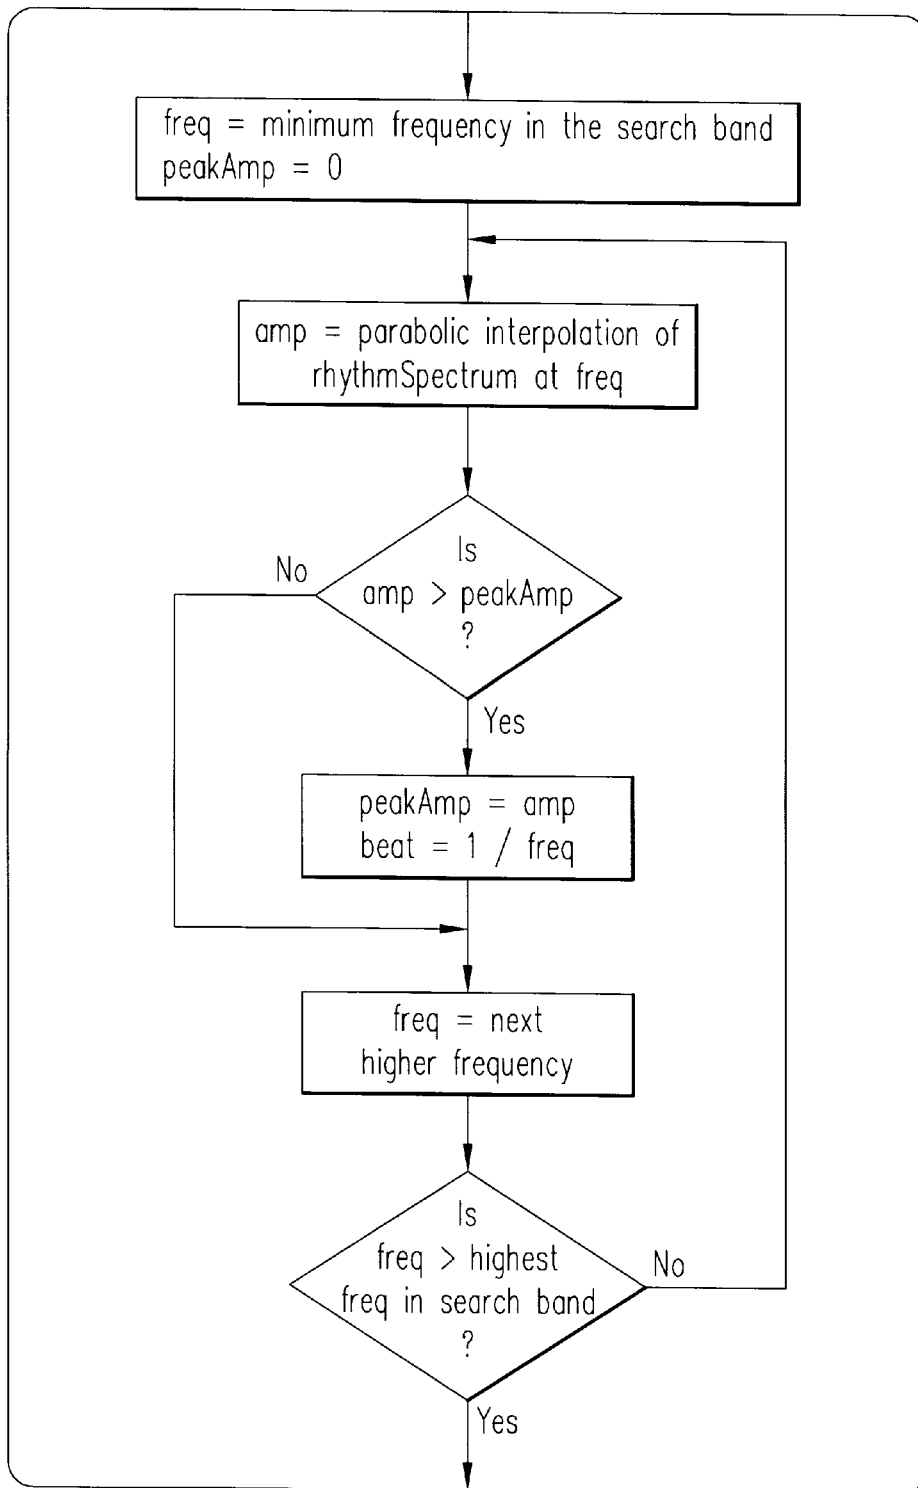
freq = minimum frequency in the search band
peakAmp = 0

amp = parabolic interpolation of rhythmSpectrum at freq

Is amp > peakAmp ?

No

Yes

peakAmp = amp
beat = 1 / freq

freq = next higher frequency

Is freq > highest freq in search band ?

No

Yes